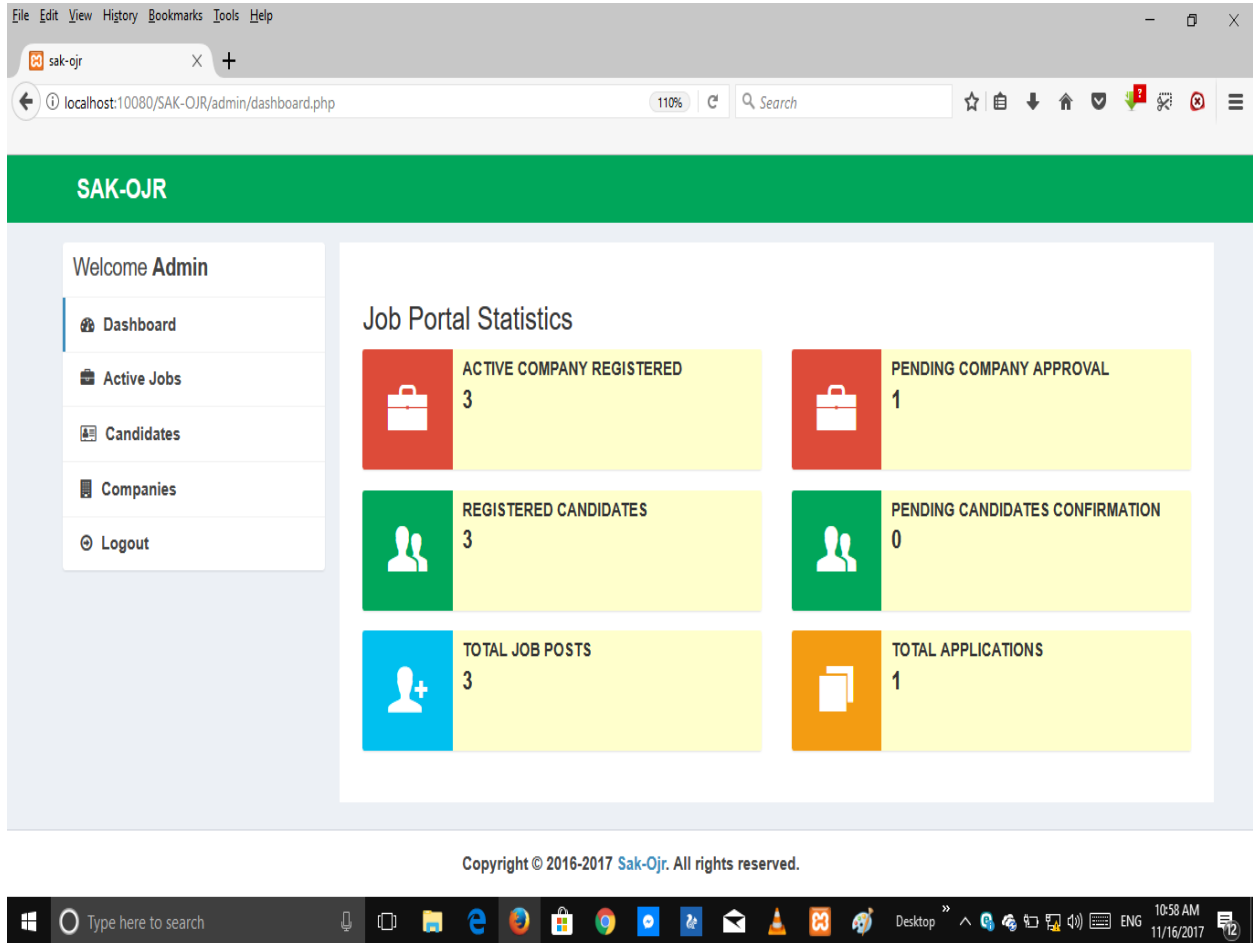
File Edit View History Bookmarks Tools Help

sak-ojr

localhost:10080/SAK-OJR/admin/dashboard.php

110%

Search

SAK-OJR

Welcome Admin

Dashboard

Active Jobs

Candidates

Companies

Logout

Job Portal Statistics

ACTIVE COMPANY REGISTERED
3

PENDING COMPANY APPROVAL
1

REGISTERED CANDIDATES
3

PENDING CANDIDATES CONFIRMATION
0

TOTAL JOB POSTS
3

TOTAL APPLICATIONS
1

Copyright © 2016-2017 Sak-Ojr. All rights reserved.

Type here to search

Desktop

ENG

10:58 AM
11/16/2017

12